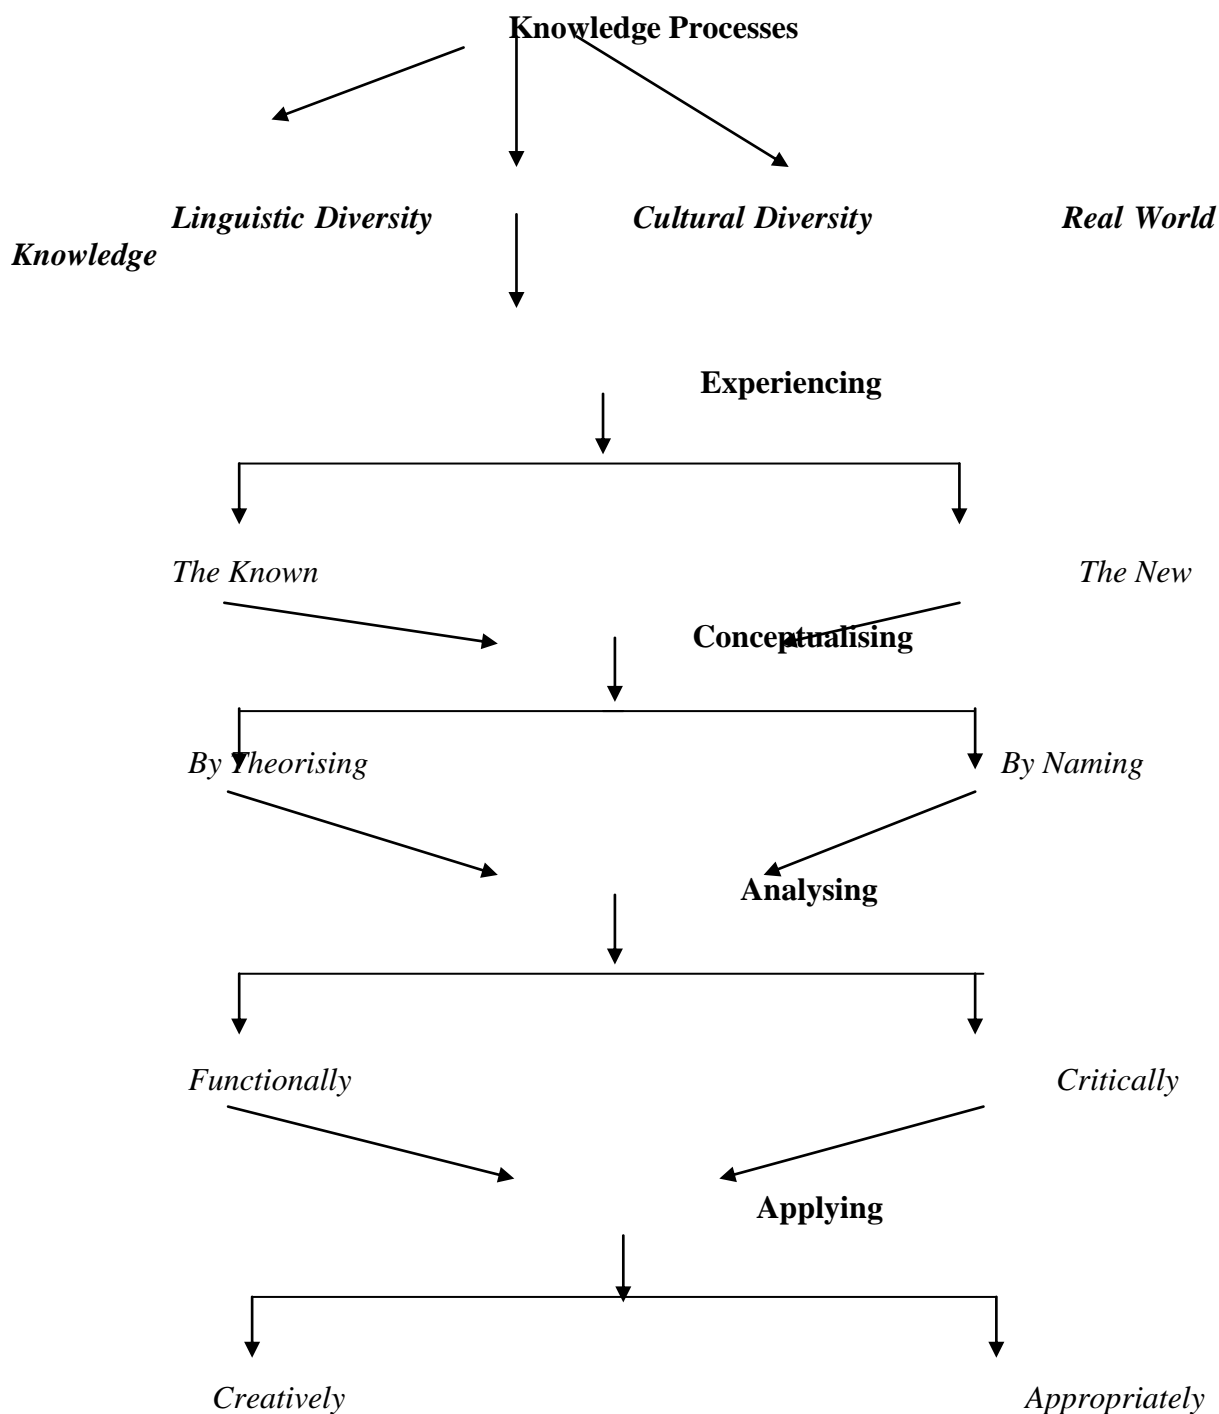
Knowledge Processes

Linguistic Diversity

Cultural Diversity

Real World Knowledge

Experiencing

The Known

The New

Conceptualising

By Theorising

By Naming

Analysing

Functionally

Critically

Applying

Creatively

Appropriately